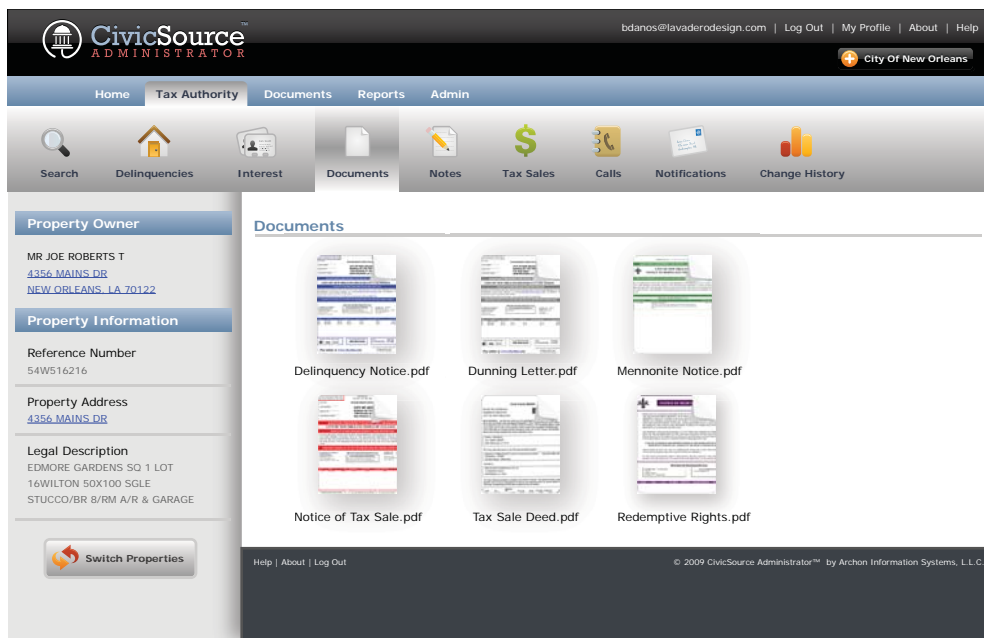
CivicSource™
ADMINISTRATOR

bdanos@lavaderodesign.com | Log Out | My Profile | About | Help

City Of New Orleans

Home
Tax Authority
Documents
Reports
Admin

Search
Delinquencies
Interest
Documents
Notes
Tax Sales
Calls
Notifications
Change History

Property Owner

MR JOE ROBERTS T
4356 MAINS DR
NEW ORLEANS, LA 70122

Property Information

Reference Number
54W516216

Property Address
4356 MAINS DR

Legal Description
EDMORE GARDENS SQ 1 LOT 16WILTON 50X100 SGLE STUCCO/BR 8/RM A/R & GARAGE

Switch Properties

Documents

Delinquency Notice.pdf
Dunning Letter.pdf
Mennonite Notice.pdf
Notice of Tax Sale.pdf
Tax Sale Deed.pdf
Redemptive Rights.pdf

Help | About | Log Out

© 2009 CivicSource Administrator™ by Archon Information Systems, L.L.C.